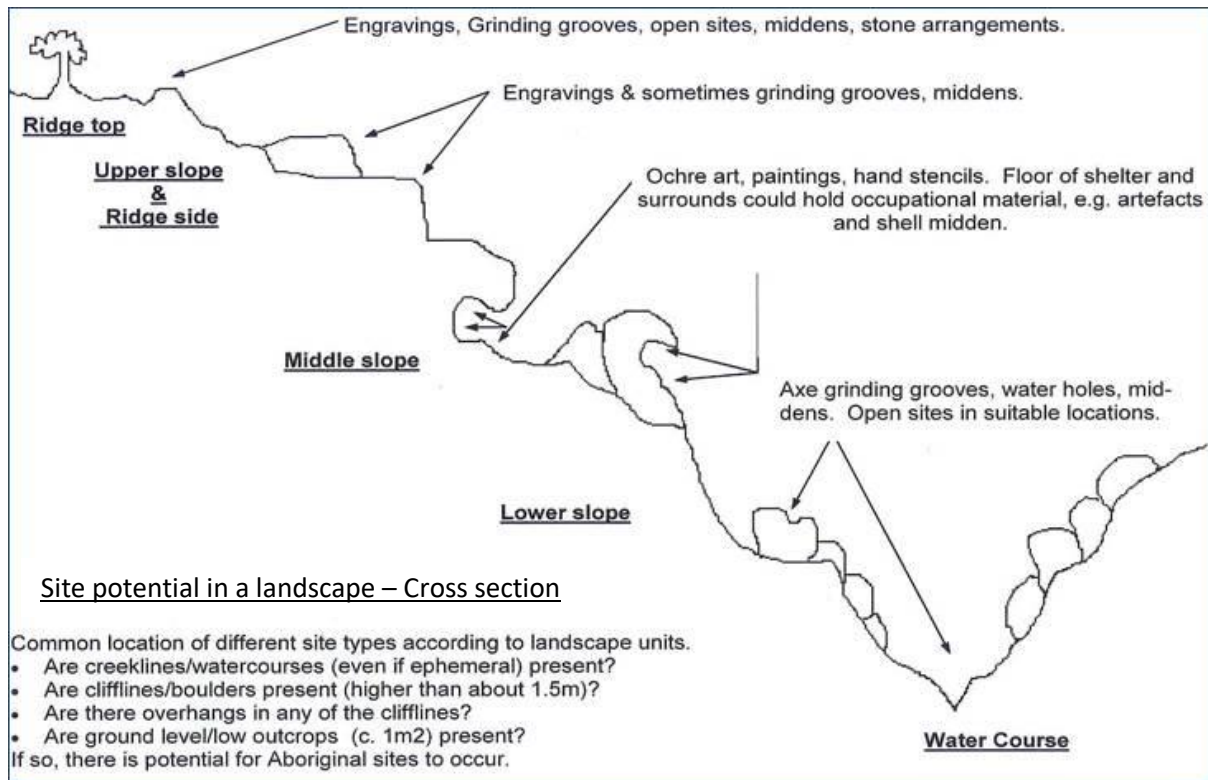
Engravings, Grinding grooves, open sites, middens, stone arrangements.

Ridge top

Engravings & sometimes grinding grooves, middens.

Upper slope & Ridge side

Ochre art, paintings, hand stencils. Floor of shelter and surrounds could hold occupational material, e.g. artefacts and shell midden.

Middle slope

Axe grinding grooves, water holes, middens. Open sites in suitable locations.

Lower slope

Site potential in a landscape – Cross section

Common location of different site types according to landscape units.
- Are creeklines/watercourses (even if ephemeral) present?
- Are clifflines/boulders present (higher than about 1.5m)?
- Are there overhangs in any of the clifflines?
- Are ground level/low outcrops (c. 1m2) present?

If so, there is potential for Aboriginal sites to occur.

Water Course